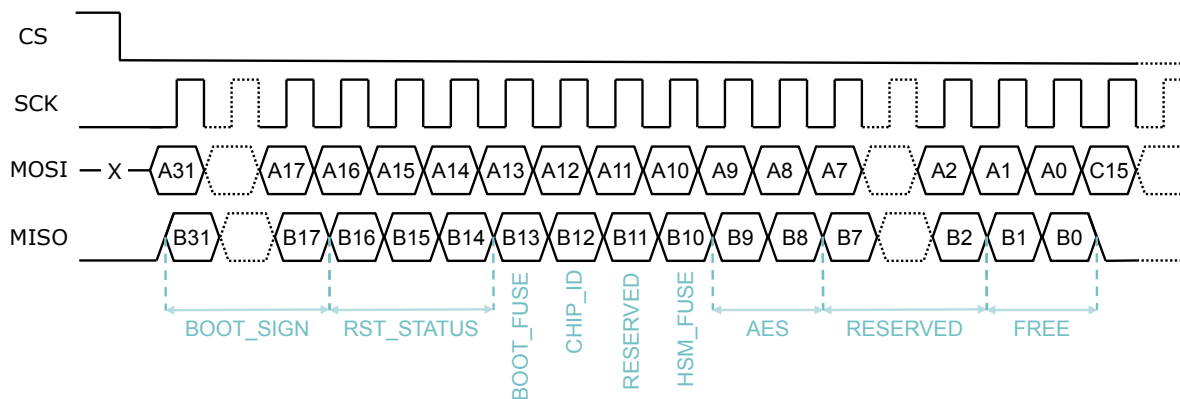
CS

SCK

MOSI — X A31 A17 A16 A15 A14 A13 A12 A11 A10 A9 A8 A7 A2 A1 A0 C15

MISO B31 B17 B16 B15 B14 B13 B12 B11 B10 B9 B8 B7 B2 B1 B0

BOOT_SIGN RST_STATUS BOOT_FUSE CHIP_ID RESERVED HSM_FUSE AES RESERVED FREE